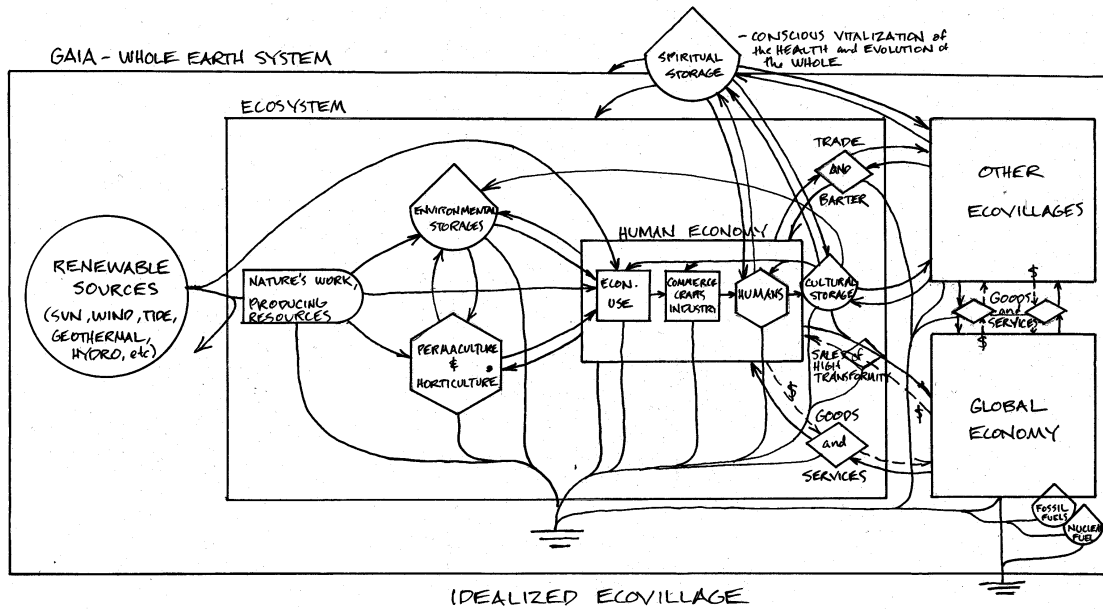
GAIA - WHOLE EARTH SYSTEM

SPIRITUAL STORAGE

- CONSCIOUS VITALIZATION of the HEALTH and EVOLUTION of the WHOLE

ECOSYSTEM

RENEWABLE SOURCES (SUN, WIND, TIDE, GEOTHERMAL, HYDRO, etc)

NATURE'S WORK, PRODUCING RESOURCES

ENVIRONMENTAL STORAGES

PERMACULTURE & HORTICULTURE

HUMAN ECONOMY

ECON. USE

COMMERCE CRAFTS INDUSTRY

HUMANS

CULTURAL STORAGE

TRADE AND BARTER

OTHER ECOVILLAGES

$

GOODS and SERVICES

$

SALES of HIGH TRANSFORMITY

$

GOODS and SERVICES

$

GLOBAL ECONOMY

FOSSIL FUELS

NUCLEAR FUEL

IDEALIZED ECOVILLAGE